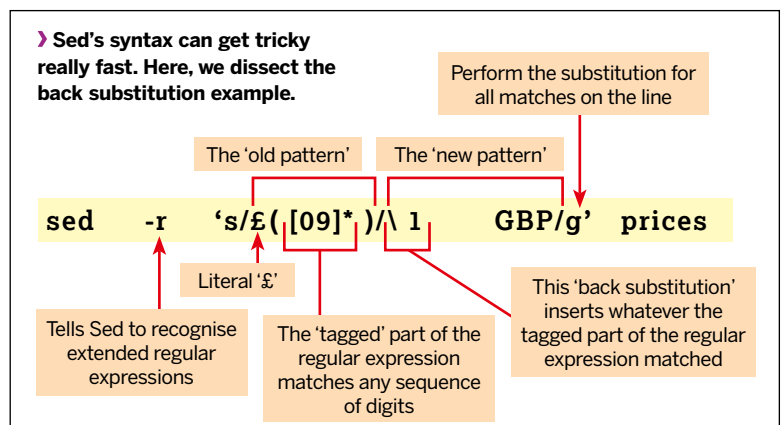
› Sed's syntax can get tricky really fast. Here, we dissect the back substitution example.

Perform the substitution for all matches on the line

The 'old pattern'

The 'new pattern'

sed -r 's/£([09]*)/\1 GBP/g' prices

Literal '£'

This 'back substitution' inserts whatever the tagged part of the regular expression matched

Tells Sed to recognise extended regular expressions

The 'tagged' part of the regular expression matches any sequence of digits